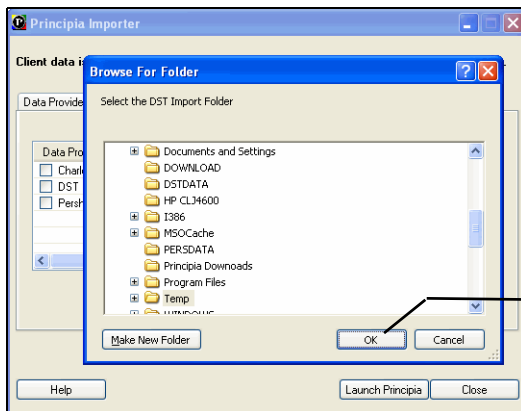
Principia Importer

Client data is

Data Provide

Data Pro
Charl
DST
Persh

Browse For Folder

Select the DST Import Folder

Documents and Settings
DOWNLOAD
DSTDATA
HP CLJ4600
I386
MSOCache
PERSDATA
Principia Downoads
Program Files
Temp
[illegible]

Make New Folder
OK
Cancel

Help
Launch Principia
Close